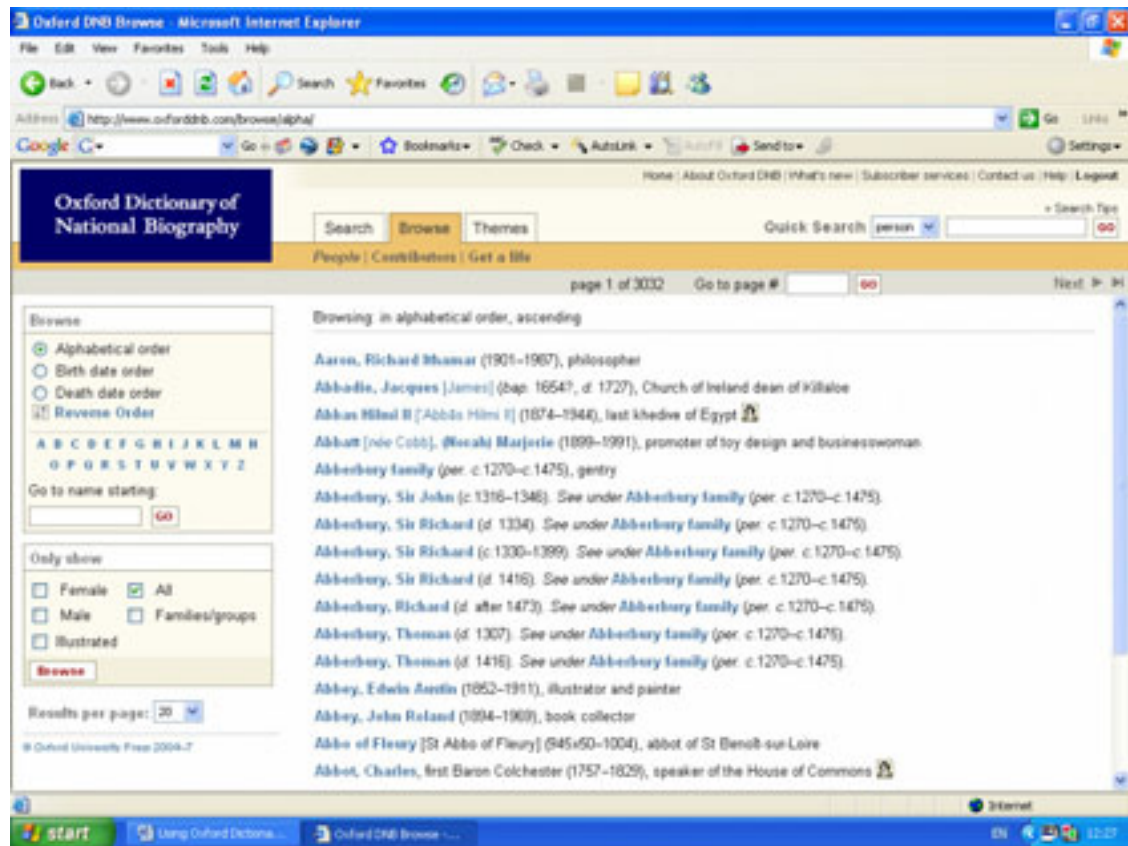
Oxford DNB Browse - Microsoft Internet Explorer

File Edit View Favorites Tools Help

Back Search Favorites

Address http://www.oxforddnb.com/browse/alpha/ Go Links

Google G- Go Bookmarks Check AutoLink AutoFill Send to Settings

Home | About Oxford DNB | What's new | Subscriber services | Contact us | Help | Logout

Oxford Dictionary of National Biography

Search Browse Themes

Quick Search person GO

» Search Tips

People | Contributors | Get a life

page 1 of 3032 Go to page # GO Next

Browse

Alphabetical order
Birth date order
Death date order
Reverse Order

A B C D E F G H I J K L M N O P Q R S T U V W X Y Z

Go to name starting GO

Only show

Female All
Male Families/groups
Illustrated

Browse

Results per page: 20

© Oxford University Press 2004-7

Browsing: in alphabetical order, ascending

Aaron, Richard Ithamar (1901–1987), philosopher

Abbadie, Jacques [James] (bap. 1654?, d. 1727), Church of Ireland dean of Killaloe

Abbas Hilmi II ['Abbās Hilmī II] (1874–1944), last khedive of Egypt

Abbatt [née Cobb], (Norah) Marjorie (1899–1991), promoter of toy design and businesswoman

Abberbury family (per. c.1270–c.1475), gentry

Abberbury, Sir John (c.1316–1346). See under Abberbury family (per. c.1270–c.1475).

Abberbury, Sir Richard (d. 1334). See under Abberbury family (per. c.1270–c.1475).

Abberbury, Sir Richard (c.1330–1399). See under Abberbury family (per. c.1270–c.1475).

Abberbury, Sir Richard (d. 1416). See under Abberbury family (per. c.1270–c.1475).

Abberbury, Richard (d. after 1473). See under Abberbury family (per. c.1270–c.1475).

Abberbury, Thomas (d. 1307). See under Abberbury family (per. c.1270–c.1475).

Abberbury, Thomas (d. 1416). See under Abberbury family (per. c.1270–c.1475).

Abbey, Edwin Austin (1852–1911), illustrator and painter

Abbey, John Roland (1894–1969), book collector

Abbo of Fleury [St Abbo of Fleury] (945x50–1004), abbot of St Benoît-sur-Loire

Abbot, Charles, first Baron Colchester (1757–1829), speaker of the House of Commons

Internet

start Using Oxford Dictiona... Oxford DNB Browse -... EN 12:27